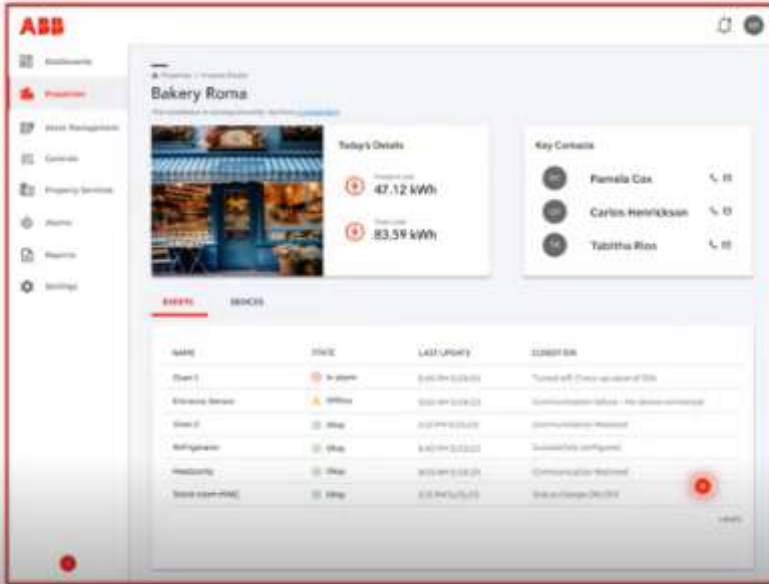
ABB

Dashboards
Properties
Asset Management
Controls
Property Services
Alarms
Reports
Settings

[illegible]

Bakery Roma

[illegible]

Today's Details

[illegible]
47.12 kWh

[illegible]
83.59 kWh

Key Contacts

Pamela Cox

Carlos Henrickson

Tabitha Rios

EVENTS
DEVICES

| NAME | STATE | LAST UPDATE | CONDITION |
|---|---|---|---|
| Oven 1 | In alarm | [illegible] | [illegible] |
| Entrance Sensor | Offline | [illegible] | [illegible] |
| Oven 2 | Okay | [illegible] | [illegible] |
| Refrigerator | Okay | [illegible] | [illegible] |
| Heatpump | Okay | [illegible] | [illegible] |
| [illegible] | Okay | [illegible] | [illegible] |

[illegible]